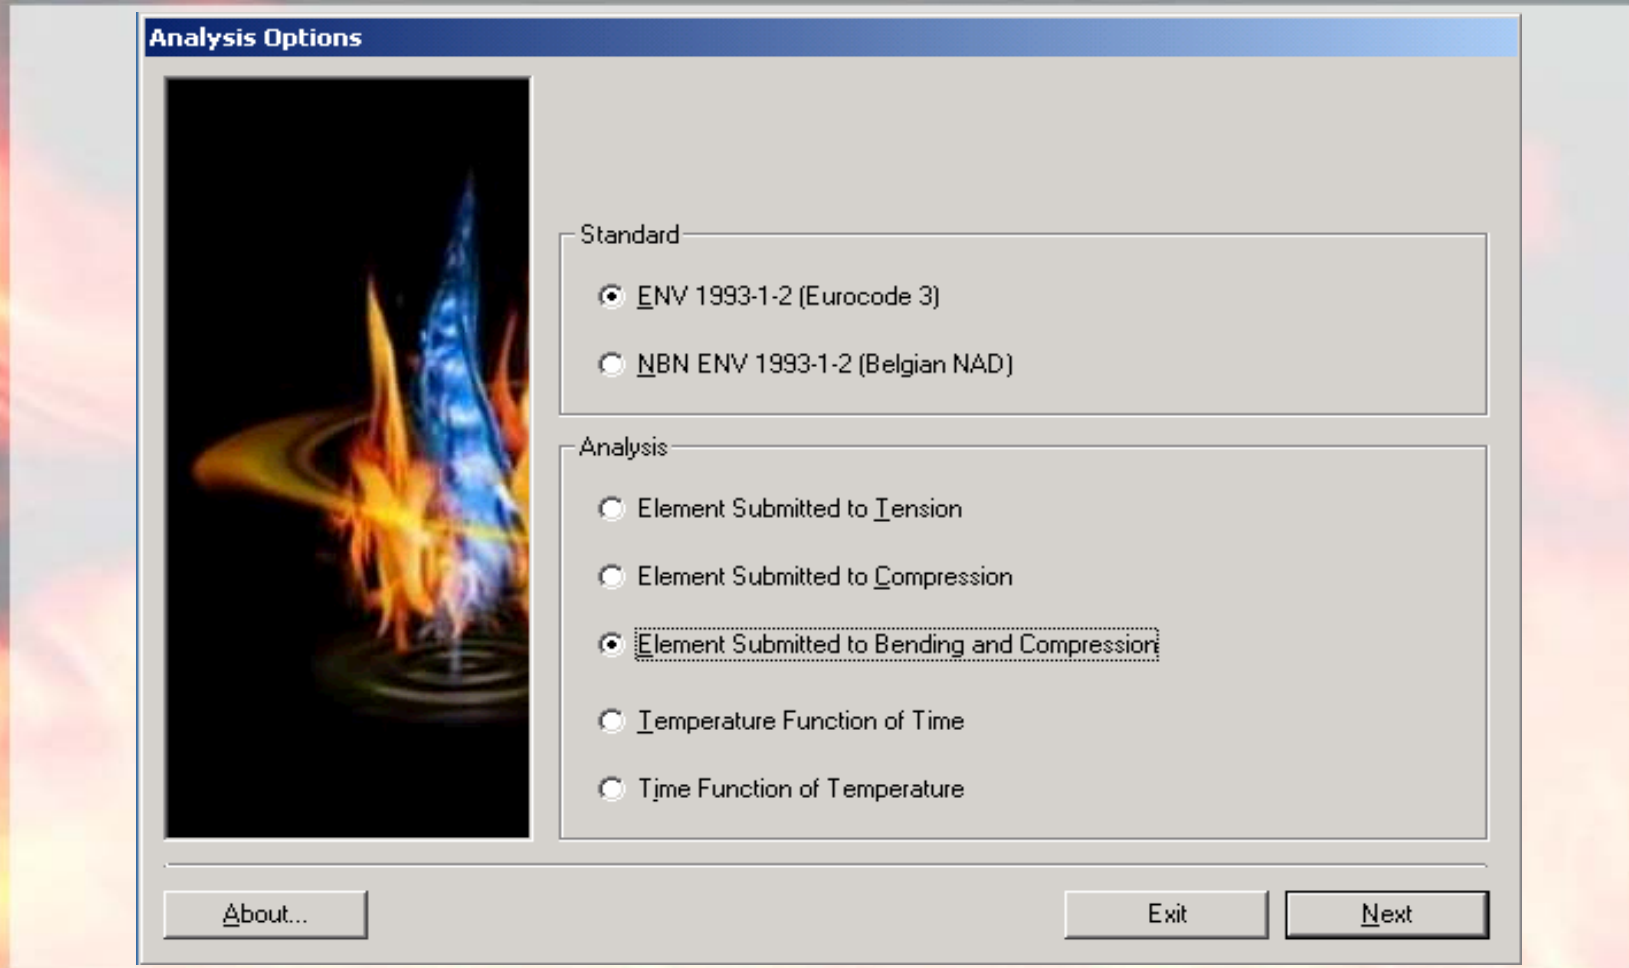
Analysis Options

Standard

ENV 1993-1-2 (Eurocode 3)

NBN ENV 1993-1-2 (Belgian NAD)

Analysis

Element Submitted to Tension

Element Submitted to Compression

Element Submitted to Bending and Compression

Temperature Function of Time

Time Function of Temperature

About...

Exit

Next